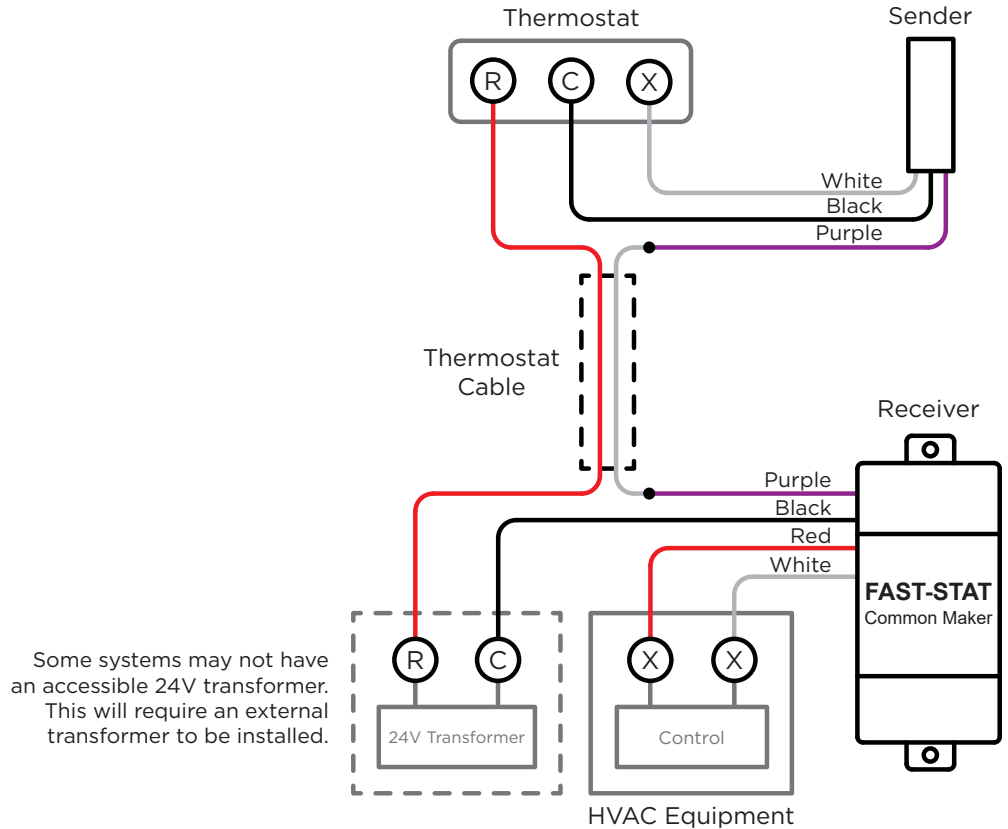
Thermostat

R C X

Sender

White
Black
Purple

Thermostat Cable

Receiver

Purple
Black
Red
White

FAST-STAT
Common Maker

Some systems may not have an accessible 24V transformer. This will require an external transformer to be installed.

R C

24V Transformer

X X

Control

HVAC Equipment